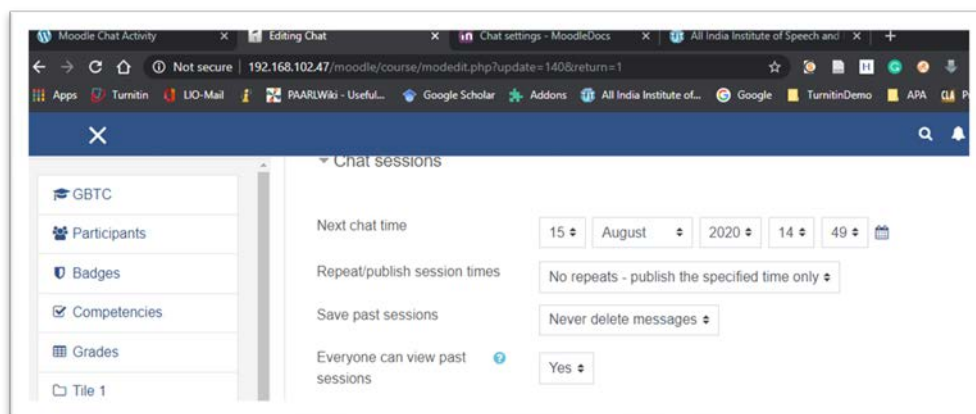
Moodle Chat Activity ×
Editing Chat ×
Chat settings - MoodleDocs ×
All India Institute of Speech and ×
+

Not secure | 192.168.102.47/moodle/course/modedit.php?update=140&return=1

Apps Turnitin LIO-Mail PAARLWiki - Useful... Google Scholar Addons All India Institute of... Google TurnitinDemo APA

Chat sessions

GBTC
Participants
Badges
Competencies
Grades
Tile 1

Next chat time 15 August 2020 14 49
Repeat/publish session times No repeats - publish the specified time only
Save past sessions Never delete messages
Everyone can view past sessions Yes